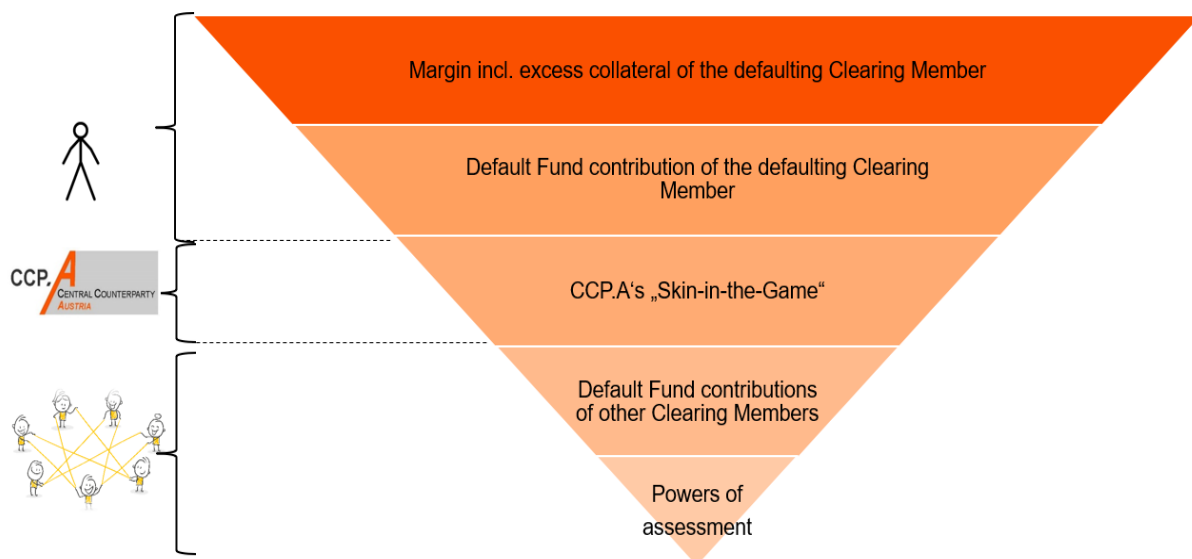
CCP.A
CENTRAL COUNTERPARTY
AUSTRIA

Margin incl. excess collateral of the defaulting Clearing Member

Default Fund contribution of the defaulting Clearing Member

CCP.A‘s „Skin-in-the-Game“

Default Fund contributions of other Clearing Members

Powers of assessment